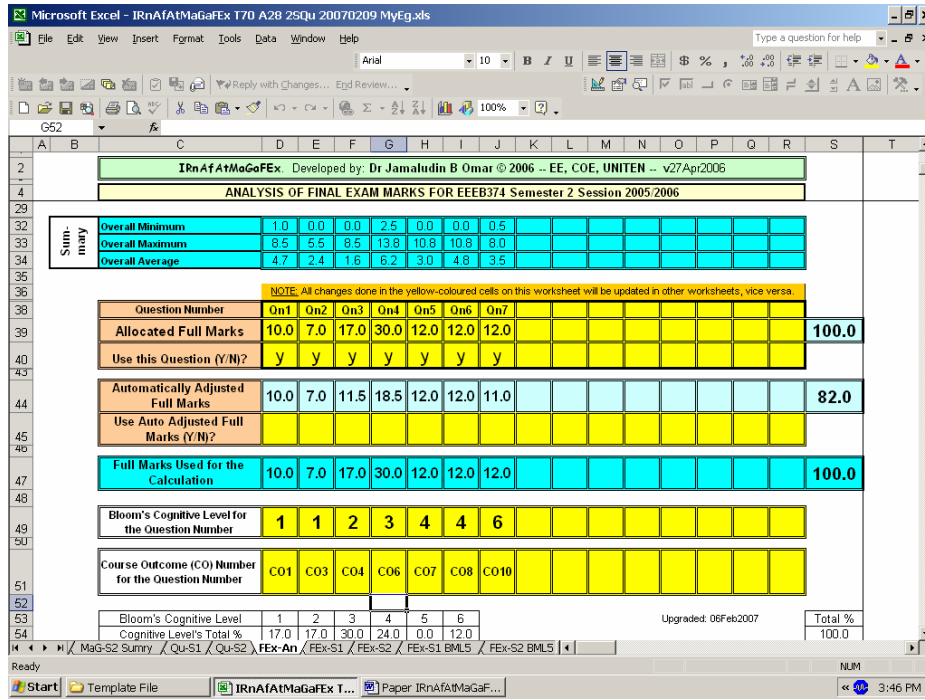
Microsoft Excel - IRnAfAtMaGaFEx T70 A28 2SQu 20070209 MyEg.xls

File Edit View Insert Format Tools Data Window Help

Type a question for help

Arial 10 B I U $ % , 100%

Reply with Changes... End Review...

G52 fx

A B C D E F G H I J K L M N O P Q R S T

2 IRnAfAtMaGaFEx. Developed by: Dr Jamaludin B Omar © 2006 -- EE, COE, UNITEN -- v27Apr2006

4 ANALYSIS OF FINAL EXAM MARKS FOR EEEB374 Semester 2 Session 2005/2006

| | | | | | | | | | |
|---|---|---|---|---|---|---|---|---|---|
| Sum-mary | Overall Minimum | 1.0 | 0.0 | 0.0 | 2.5 | 0.0 | 0.0 | 0.5 |
| | Overall Maximum | 8.5 | 5.5 | 8.5 | 13.8 | 10.8 | 10.8 | 8.0 |
| | Overall Average | 4.7 | 2.4 | 1.6 | 6.2 | 3.0 | 4.8 | 3.5 |

NOTE: All changes done in the yellow-coloured cells on this worksheet will be updated in other worksheets, vice versa.

| Question Number | Qn1 | Qn2 | Qn3 | Qn4 | Qn5 | Qn6 | Qn7 | |
|---|---|---|---|---|---|---|---|---|
| Allocated Full Marks | 10.0 | 7.0 | 17.0 | 30.0 | 12.0 | 12.0 | 12.0 | 100.0 |
| Use this Question (Y/N)? | y | y | y | y | y | y | y | |
| Automatically Adjusted Full Marks | 10.0 | 7.0 | 11.5 | 18.5 | 12.0 | 12.0 | 11.0 | 82.0 |
| Use Auto Adjusted Full Marks (Y/N)? | | | | | | | | |
| Full Marks Used for the Calculation | 10.0 | 7.0 | 17.0 | 30.0 | 12.0 | 12.0 | 12.0 | 100.0 |
| Bloom's Cognitive Level for the Question Number | 1 | 1 | 2 | 3 | 4 | 4 | 6 | |
| Course Outcome (CO) Number for the Question Number | CO1 | CO3 | CO4 | CO6 | CO7 | CO8 | CO10 | |

Upgraded: 06Feb2007

| Bloom's Cognitive Level | 1 | 2 | 3 | 4 | 5 | 6 | Total % |
|---|---|---|---|---|---|---|---|
| Cognitive Level's Total % | 17.0 | 17.0 | 30.0 | 24.0 | 0.0 | 12.0 | 100.0 |

MaG-S2 Sumry / Qu-S1 / Qu-S2 / FEx-An / FEx-S1 / FEx-S2 / FEx-S1 BML5 / FEx-S2 BML5

Ready NUM

Start Template File IRnAfAtMaGaFEx T... Paper IRnAfAtMaGaF... 3:46 PM